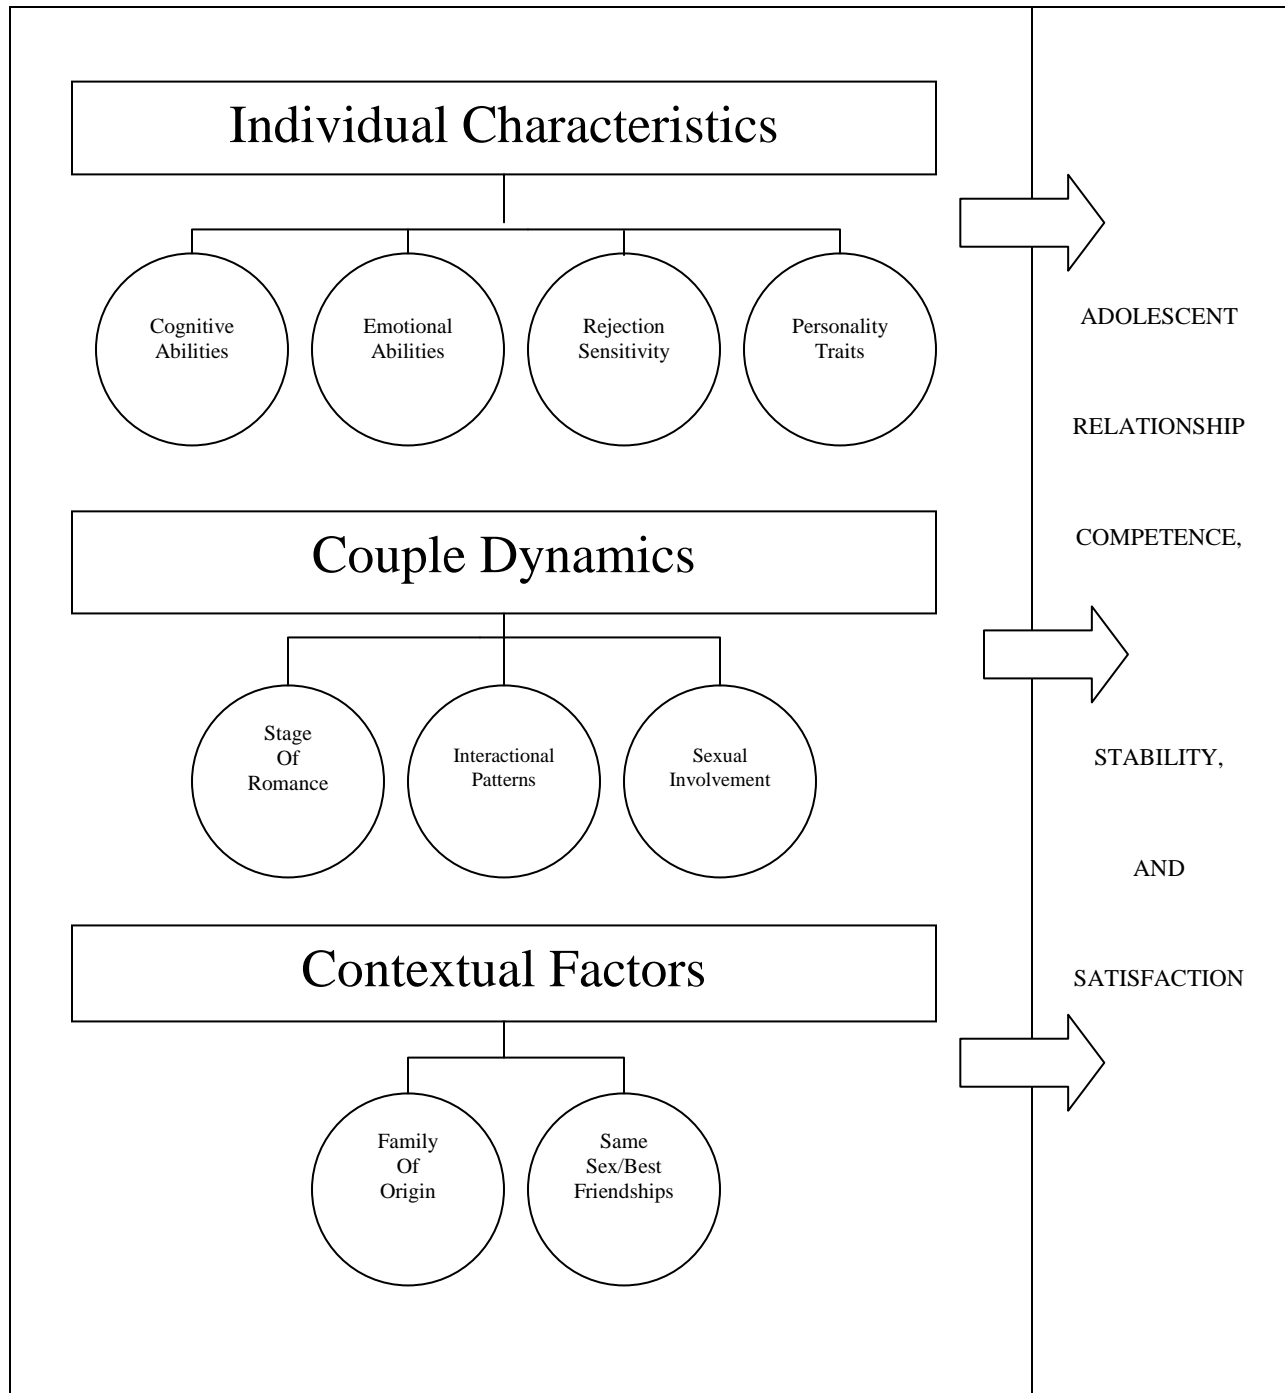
Individual Characteristics

Cognitive Abilities

Emotional Abilities

Rejection Sensitivity

Personality Traits

Couple Dynamics

Stage Of Romance

Interactional Patterns

Sexual Involvement

Contextual Factors

Family Of Origin

Same Sex/Best Friendships

ADOLESCENT

RELATIONSHIP

COMPETENCE,

STABILITY,

AND

SATISFACTION